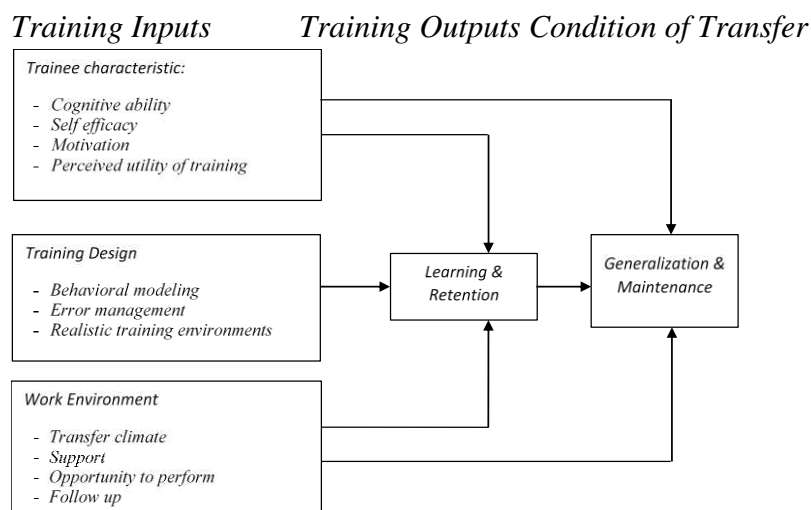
Training Inputs

Training Outputs

Condition of Transfer

Trainee characteristic:

- Cognitive ability
- Self efficacy
- Motivation
- Perceived utility of training

Training Design

- Behavioral modeling
- Error management
- Realistic training environments

Work Environment

- Transfer climate
- Support
- Opportunity to perform
- Follow up

Learning & Retention

Generalization & Maintenance